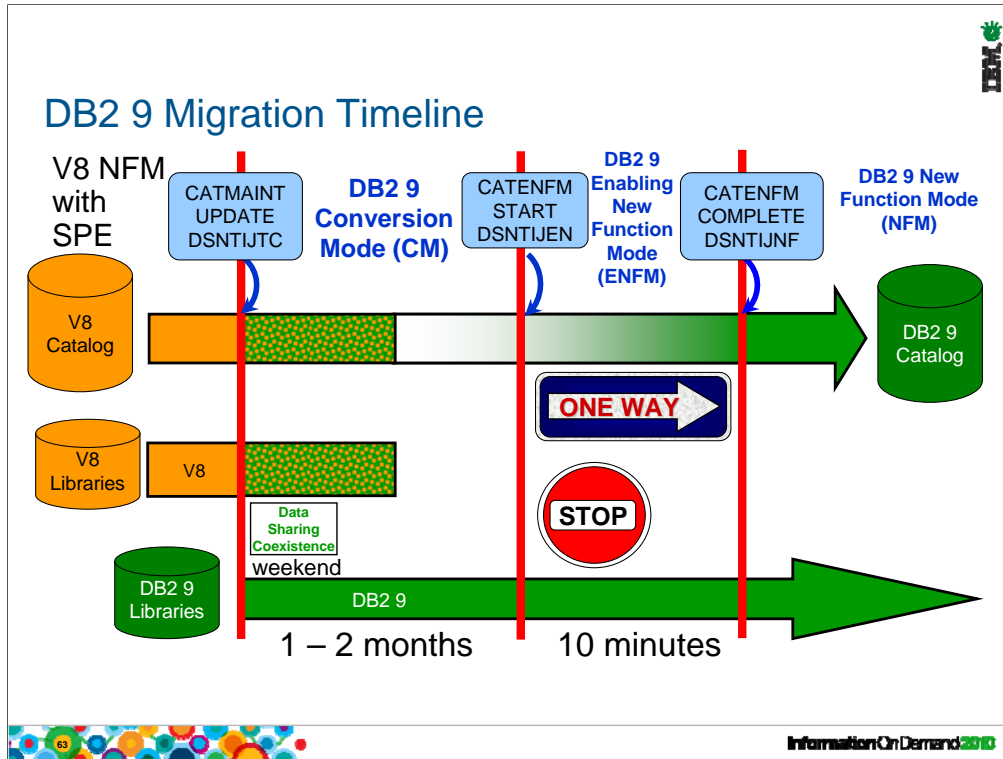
IBM

DB2 9 Migration Timeline

V8 NFM with SPE

CATMAINT UPDATE DSNTIJTC

DB2 9 Conversion Mode (CM)

CATENFM START DSNTIJEN

DB2 9 Enabling New Function Mode (ENFM)

CATENFM COMPLETE DSNTIJNF

DB2 9 New Function Mode (NFM)

V8 Catalog

DB2 9 Catalog

ONE WAY

V8 Libraries

V8

STOP

Data Sharing Coexistence

weekend

DB2 9 Libraries

DB2 9

1 – 2 months

10 minutes

63

Information On Demand 2010